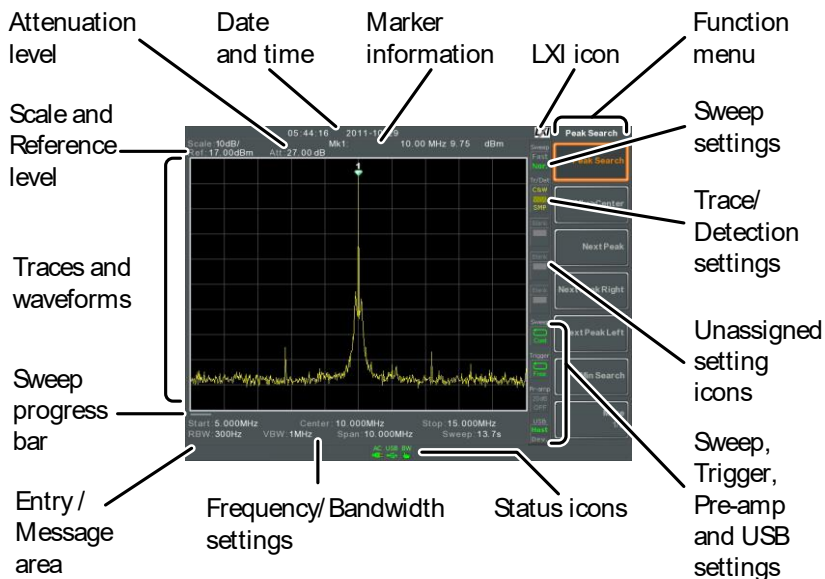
Attenuation level

Date and time

Marker information

LXI icon

Function menu

Scale and Reference level

Sweep settings

Trace/ Detection settings

Traces and waveforms

Unassigned setting icons

Sweep progress bar

Entry / Message area

Frequency/ Bandwidth settings

Status icons

Sweep, Trigger, Pre-amp and USB settings

05:44:16 2011-10-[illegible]
Scale:10dB/
Ref:17.00dBm Att:27.00dB
Mk1: 10.00 MHz 9.75 dBm
1

Peak Search
Peak Search
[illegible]Center
Next Peak
Next Peak Right
Next Peak Left
Min Search

Sweep Fast
Tr/Det
Clr&W
Sweep
Cont
Trigger
Free
Pre-amp
OFF
USB

Start:5.000MHz Center:10.000MHz Stop:15.000MHz
RBW:300Hz VBW:1MHz Span:10.000MHz Sweep:13.7s

AC USB BW